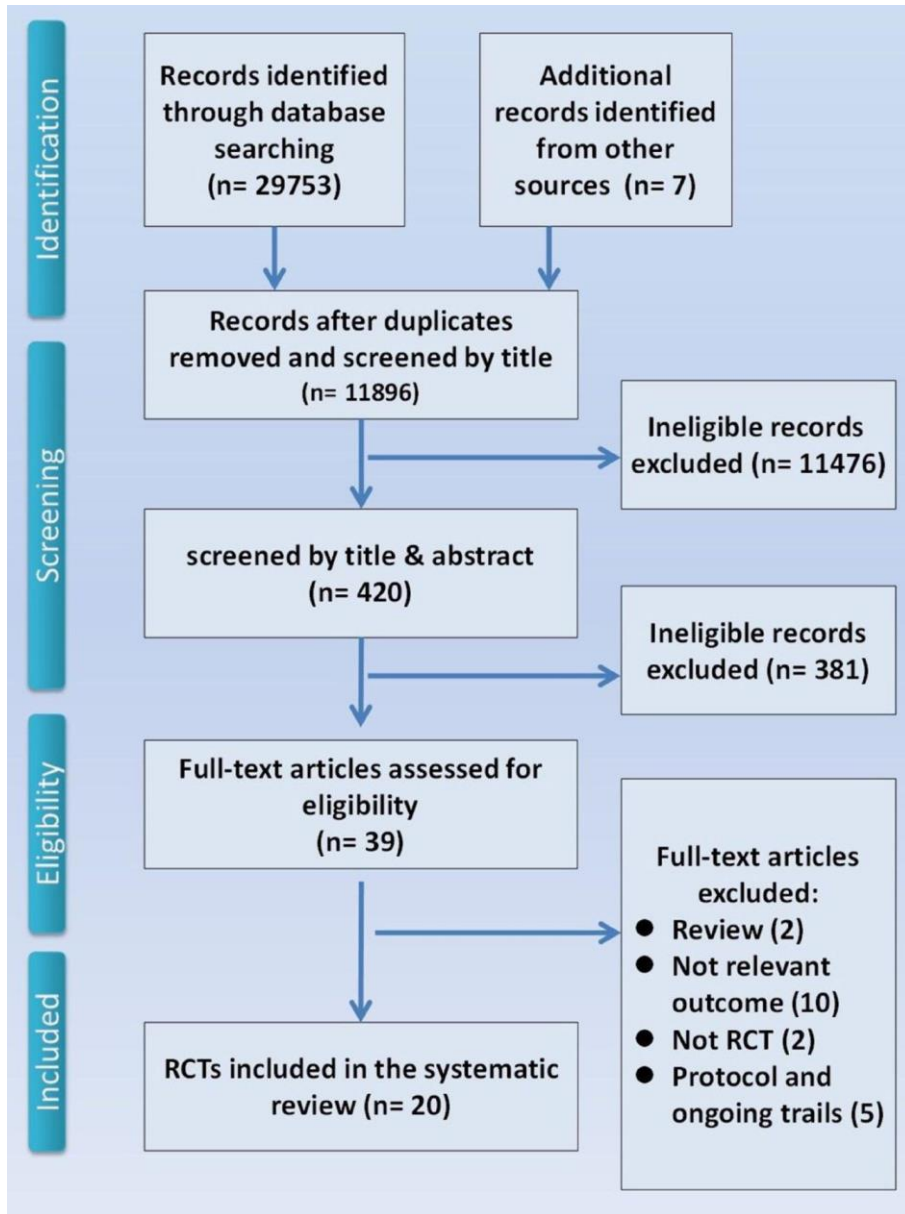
Identification

Records identified through database searching (n= 29753)

Additional records identified from other sources (n= 7)

Records after duplicates removed and screened by title (n= 11896)

Screening

Ineligible records excluded (n= 11476)

screened by title & abstract (n= 420)

Ineligible records excluded (n= 381)

Eligibility

Full-text articles assessed for eligibility (n= 39)

Full-text articles excluded:
- Review (2)
- Not relevant outcome (10)
- Not RCT (2)
- Protocol and ongoing trails (5)

Included

RCTs included in the systematic review (n= 20)